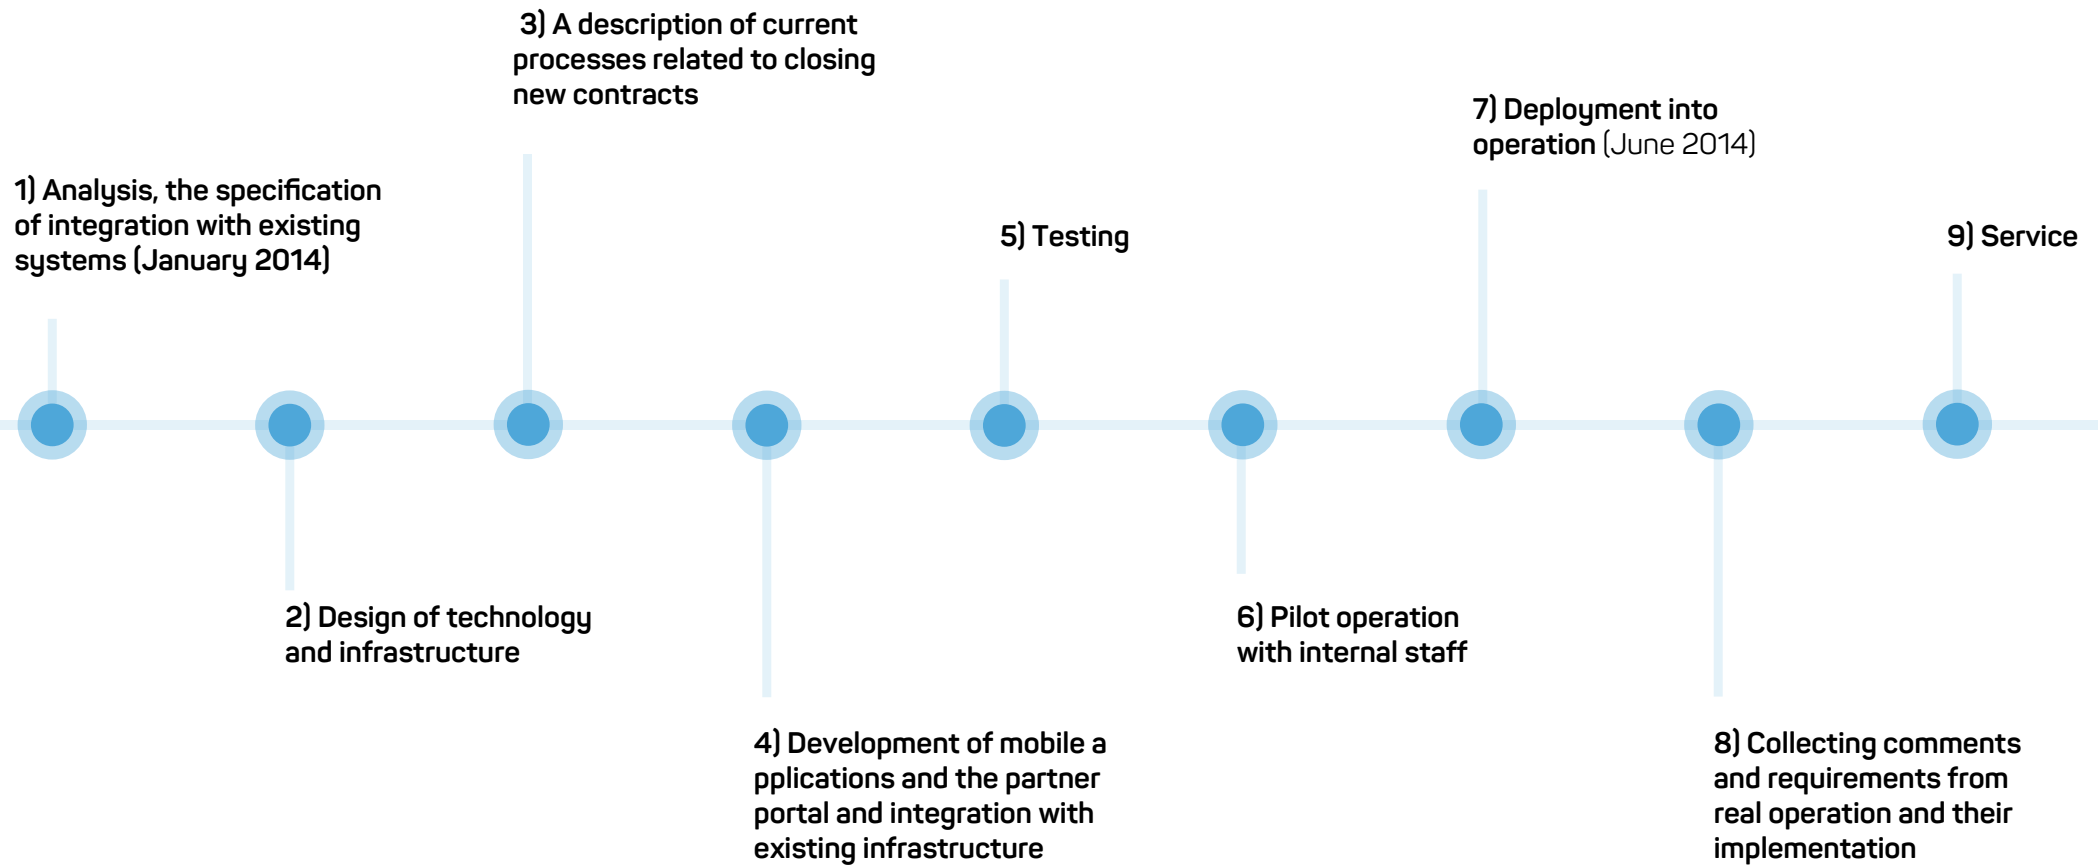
3) A description of current processes related to closing new contracts

1) Analysis, the specification of integration with existing systems (January 2014)

5) Testing

7) Deployment into operation (June 2014)

9) Service

2) Design of technology and infrastructure

4) Development of mobile a pplications and the partner portal and integration with existing infrastructure

6) Pilot operation with internal staff

8) Collecting comments and requirements from real operation and their implementation